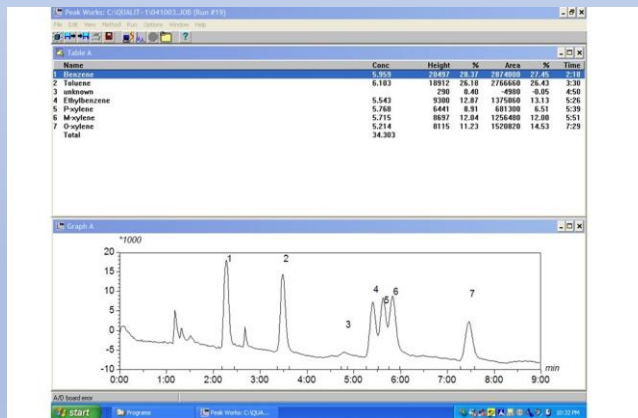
Peak Works: C:\QUALIT~1\041003.JOB (Run #19)
File Edit View Method Run Options Window Help

Table A

| | Name | Conc | Height | % | Area | % | Time |
|---|---|---|---|---|---|---|---|
| 1 | Benzene | 5.959 | 20497 | 28.37 | 2074000 | 27.45 | 2:18 |
| 2 | Toluene | 6.103 | 18912 | 26.18 | 2766660 | 26.43 | 3:30 |
| 3 | unknown | | 290 | 0.40 | -4980 | -0.05 | 4:50 |
| 4 | Ethylbenzene | 5.543 | 9300 | 12.87 | 1375860 | 13.13 | 5:26 |
| 5 | P-xylene | 5.768 | 6441 | 8.91 | 681300 | 6.51 | 5:39 |
| 6 | M-xylene | 5.715 | 8697 | 12.04 | 1256480 | 12.00 | 5:51 |
| 7 | O-xylene | 5.214 | 8115 | 11.23 | 1520820 | 14.53 | 7:29 |
| | Total | 34.303 | | | | | |

Graph A

*1000

20
15
10
5
0
-5
-10

1 2 3 4 5 6 7

0:00 1:00 2:00 3:00 4:00 5:00 6:00 7:00 8:00 9:00
min

A/D board error

start Programs Peak Works: C:\QUA... 10:32 PM